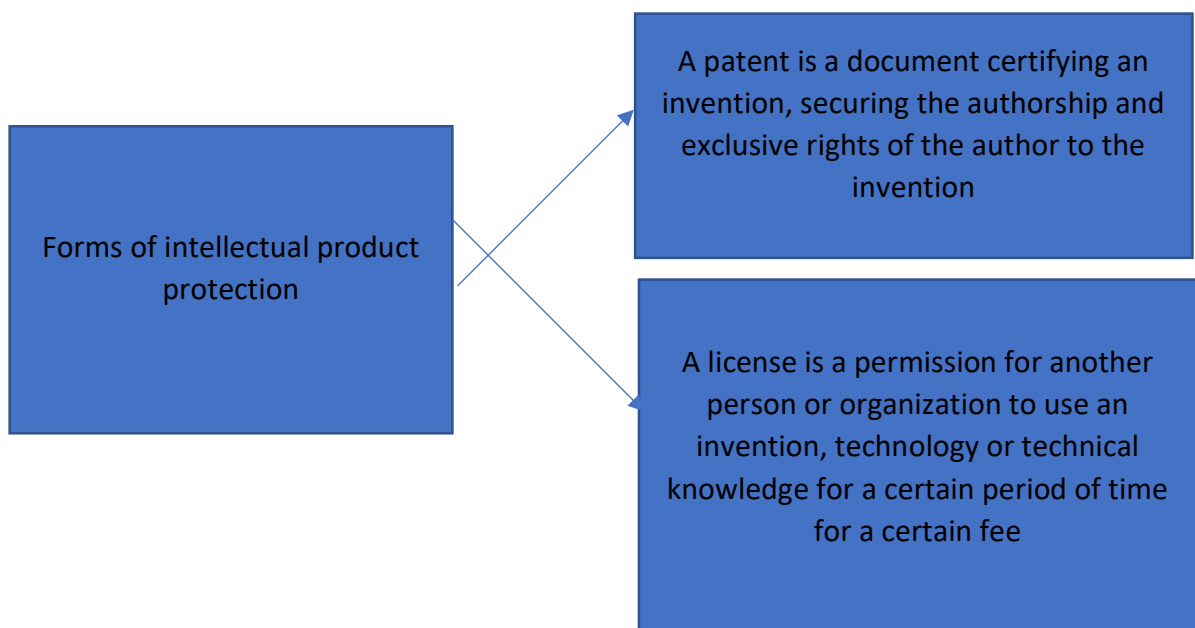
Forms of intellectual product protection

A patent is a document certifying an invention, securing the authorship and exclusive rights of the author to the invention

A license is a permission for another person or organization to use an invention, technology or technical knowledge for a certain period of time for a certain fee